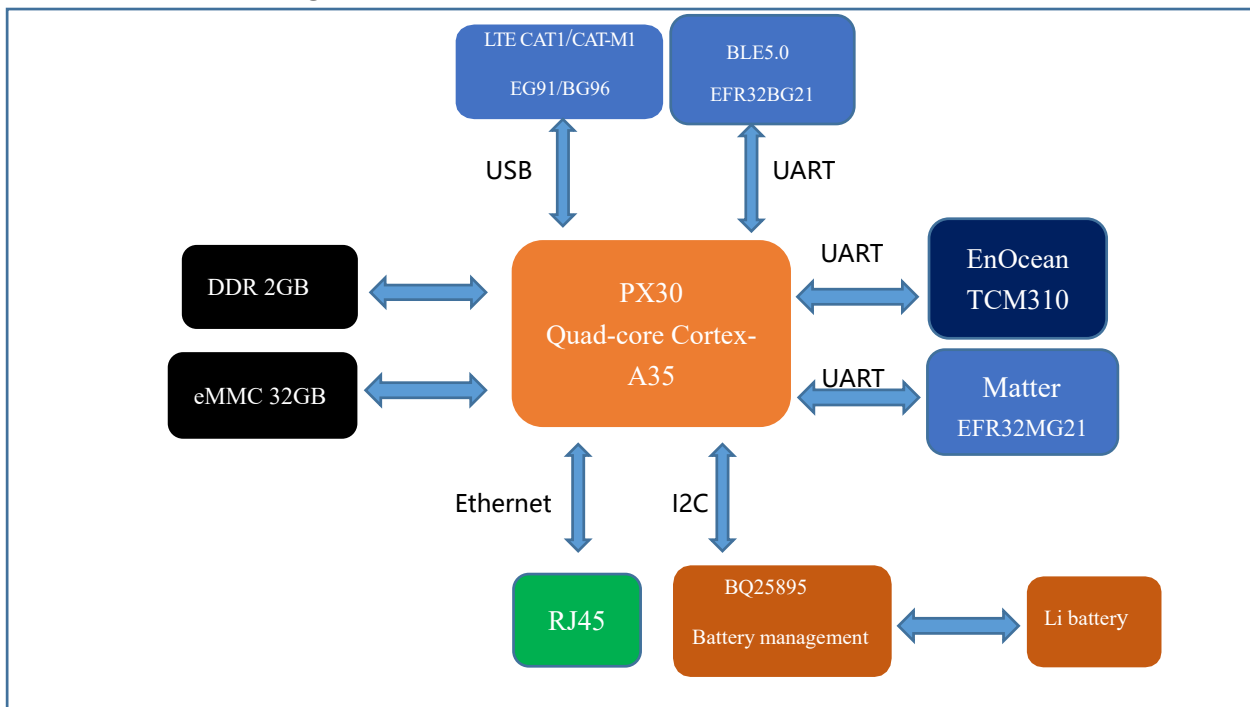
LTE CAT1/CAT-M1
EG91/BG96

BLE5.0
EFR32BG21

USB

UART

DDR 2GB

PX30
Quad-core Cortex-A35

UART

EnOcean
TCM310

eMMC 32GB

UART

Matter
EFR32MG21

Ethernet

I2C

RJ45

BQ25895
Battery management

Li battery